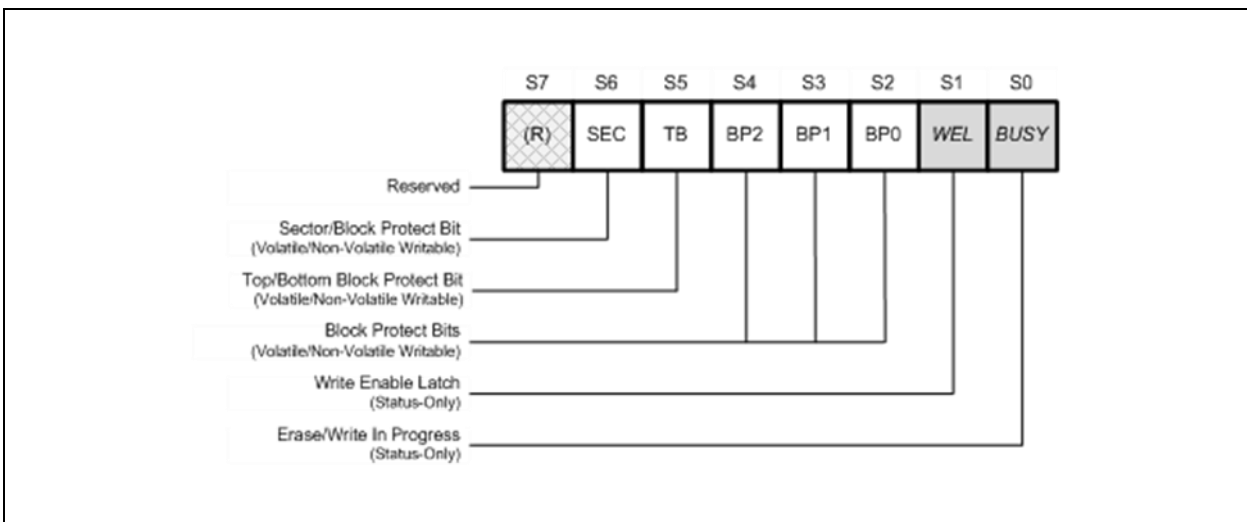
| S7 | S6 | S5 | S4 | S3 | S2 | S1 | S0 |
|---|---|---|---|---|---|---|---|
| (R) | SEC | TB | BP2 | BP1 | BP0 | WEL | BUSY |

Reserved

Sector/Block Protect Bit
(Volatile/Non-Volatile Writable)

Top/Bottom Block Protect Bit
(Volatile/Non-Volatile Writable)

Block Protect Bits
(Volatile/Non-Volatile Writable)

Write Enable Latch
(Status-Only)

Erase/Write In Progress
(Status-Only)